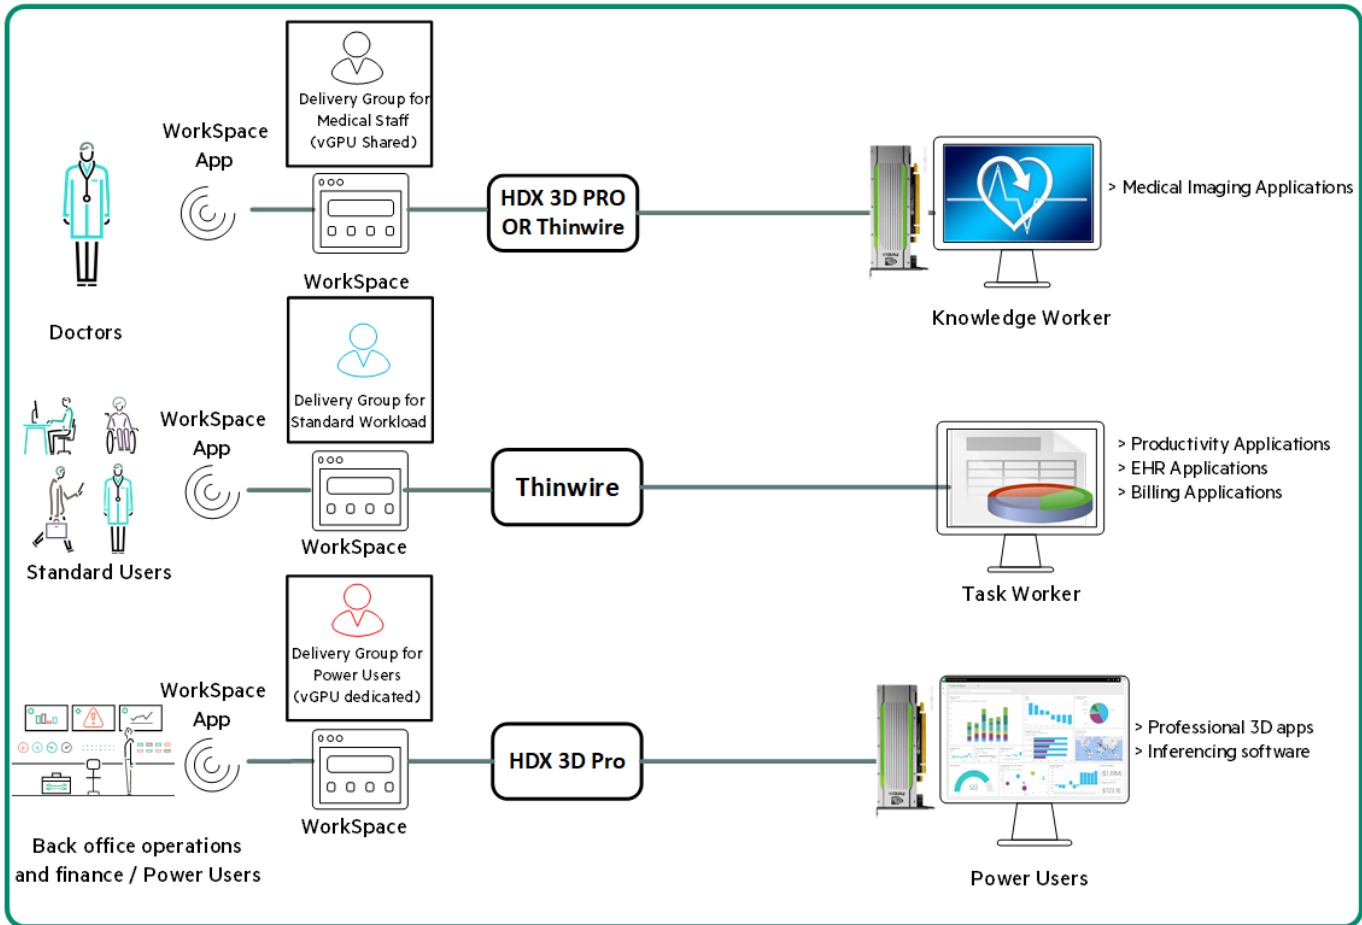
WorkSpace App

Delivery Group for Medical Staff (vGPU Shared)

WorkSpace

HDX 3D PRO OR Thinwire

> Medical Imaging Applications

Knowledge Worker

Doctors

WorkSpace App

Delivery Group for Standard Workload

WorkSpace

Thinwire

> Productivity Applications
> EHR Applications
> Billing Applications

Task Worker

Standard Users

WorkSpace App

Delivery Group for Power Users (vGPU dedicated)

WorkSpace

HDX 3D Pro

> Professional 3D apps
> Inferencing software

Power Users

Back office operations and finance / Power Users